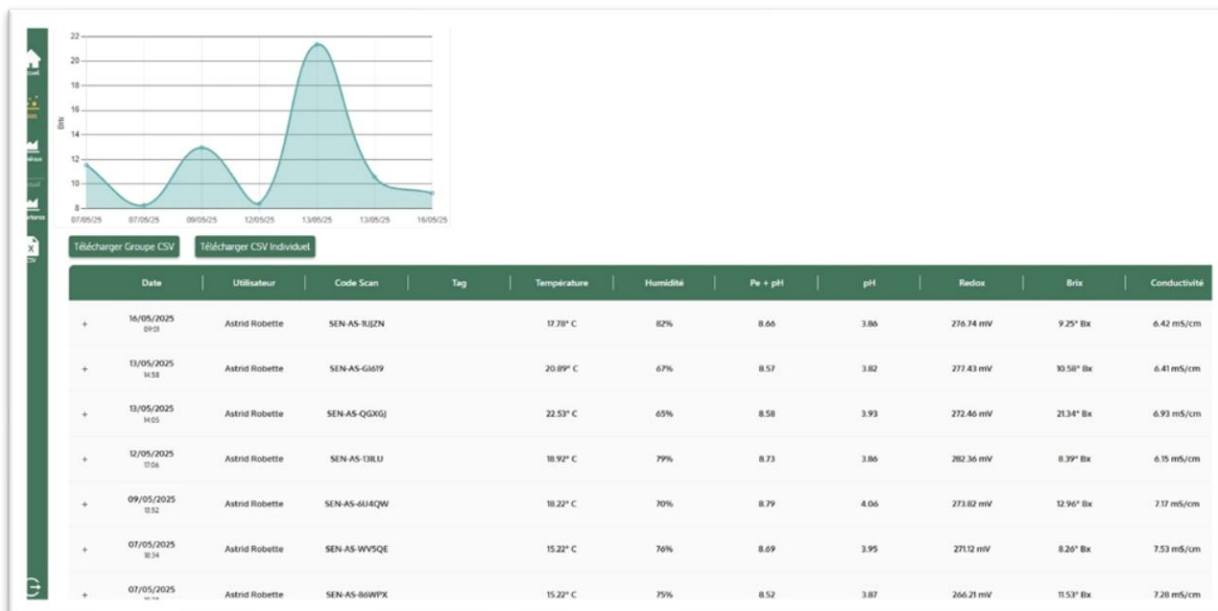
ccueil
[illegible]
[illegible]
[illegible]
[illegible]
CSV

22
20
18
16
14
12
10
8
Brix
07/05/25 07/05/25 09/05/25 12/05/25 13/05/25 13/05/25 16/05/25

Télécharger Groupe CSV
Télécharger CSV Individuel

| | Date | Utilisateur | Code Scan | Tag | Température | Humidité | Pe + pH | pH | Redox | Brix | Conductivité |
|---|---|---|---|---|---|---|---|---|---|---|---|
| + | 16/05/2025 09:01 | Astrid Robette | SEN-AS-1UJZN | | 17.78° C | 82% | 8.66 | 3.86 | 276.74 mV | 9.25° Bx | 6.42 mS/cm |
| + | 13/05/2025 14:58 | Astrid Robette | SEN-AS-GI619 | | 20.89° C | 67% | 8.57 | 3.82 | 277.43 mV | 10.58° Bx | 6.41 mS/cm |
| + | 13/05/2025 14:05 | Astrid Robette | SEN-AS-QGXGJ | | 22.53° C | 65% | 8.58 | 3.93 | 272.46 mV | 21.34° Bx | 6.93 mS/cm |
| + | 12/05/2025 17:06 | Astrid Robette | SEN-AS-13ILU | | 18.92° C | 79% | 8.73 | 3.86 | 282.36 mV | 8.39° Bx | 6.15 mS/cm |
| + | 09/05/2025 13:32 | Astrid Robette | SEN-AS-6U4QW | | 18.22° C | 70% | 8.79 | 4.06 | 273.82 mV | 12.96° Bx | 7.17 mS/cm |
| + | 07/05/2025 18:34 | Astrid Robette | SEN-AS-WV5QE | | 15.22° C | 76% | 8.69 | 3.95 | 271.12 mV | 8.26° Bx | 7.53 mS/cm |
| + | 07/05/2025 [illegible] | Astrid Robette | SEN-AS-B6WPX | | 15.22° C | 75% | 8.52 | 3.87 | 266.21 mV | 11.53° Bx | 7.28 mS/cm |